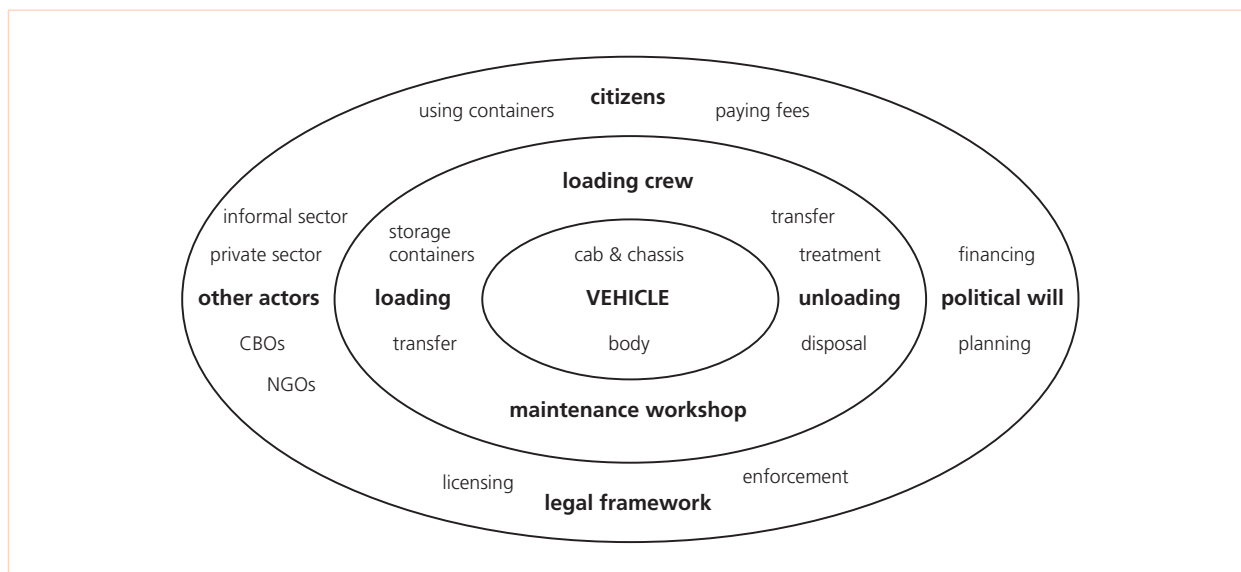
using containers
citizens
paying fees

loading crew

informal sector
private sector
other actors
CBOs
NGOs

storage containers
loading
transfer

cab & chassis
VEHICLE
body

transfer
treatment
unloading
disposal

financing
political will
planning

maintenance workshop

licensing
legal framework
enforcement